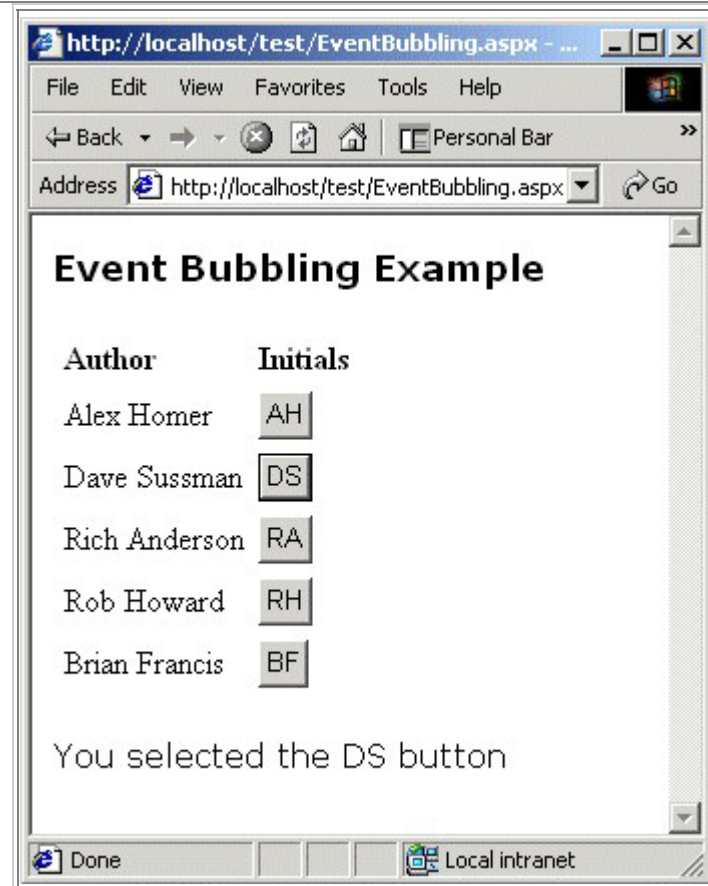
http://localhost/test/EventBubbling.aspx - ...

File Edit View Favorites Tools Help

Back Personal Bar »

Address http://localhost/test/EventBubbling.aspx Go

Event Bubbling Example

| Author | Initials |
|---|---|
| Alex Homer | AH |
| Dave Sussman | DS |
| Rich Anderson | RA |
| Rob Howard | RH |
| Brian Francis | BF |

You selected the DS button

Done Local intranet